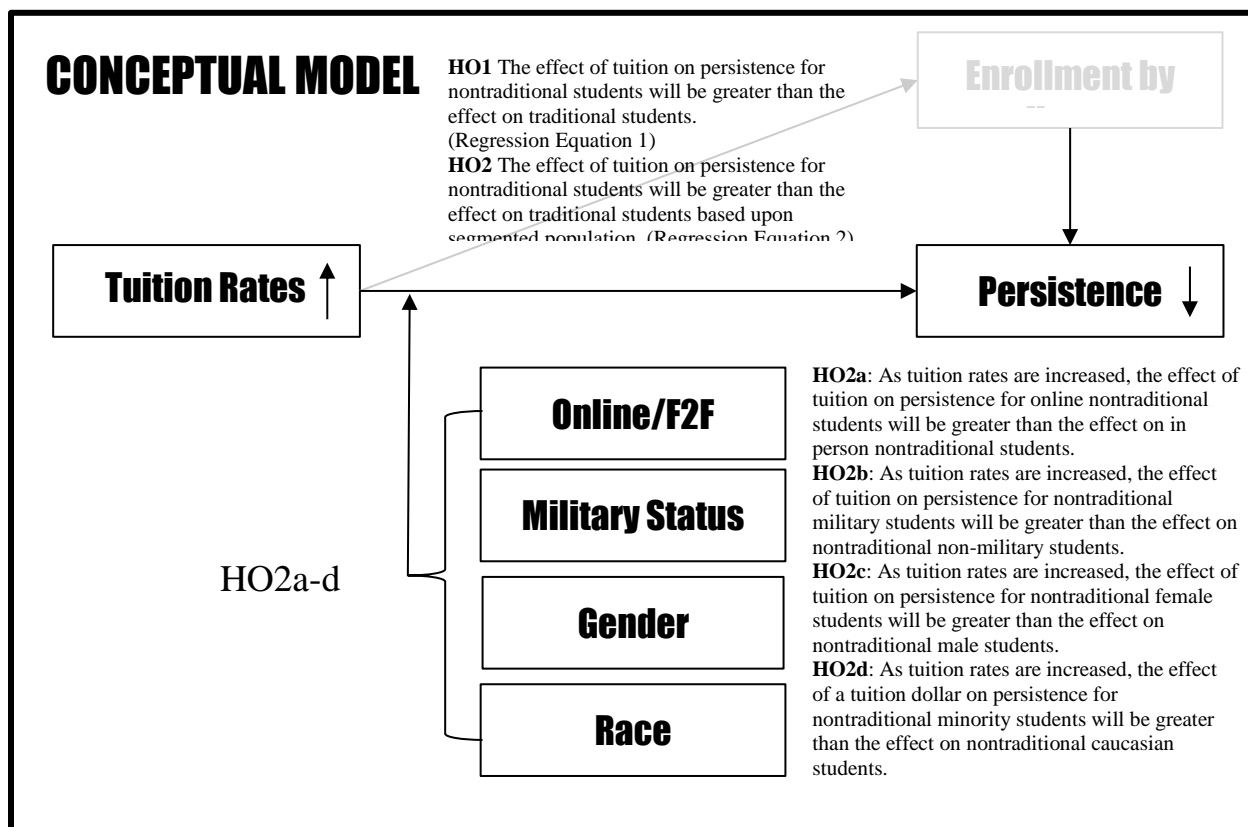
CONCEPTUAL MODEL

**HO1** The effect of tuition on persistence for nontraditional students will be greater than the effect on traditional students. (Regression Equation 1)
**HO2** The effect of tuition on persistence for nontraditional students will be greater than the effect on traditional students based upon segmented population. (Regression Equation 2)

Enrollment by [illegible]

Tuition Rates ↑

Persistence ↓

Online/F2F

Military Status

Gender

Race

HO2a-d

**HO2a**: As tuition rates are increased, the effect of tuition on persistence for online nontraditional students will be greater than the effect on in person nontraditional students.
**HO2b**: As tuition rates are increased, the effect of tuition on persistence for nontraditional military students will be greater than the effect on nontraditional non-military students.
**HO2c**: As tuition rates are increased, the effect of tuition on persistence for nontraditional female students will be greater than the effect on nontraditional male students.
**HO2d**: As tuition rates are increased, the effect of a tuition dollar on persistence for nontraditional minority students will be greater than the effect on nontraditional caucasian students.